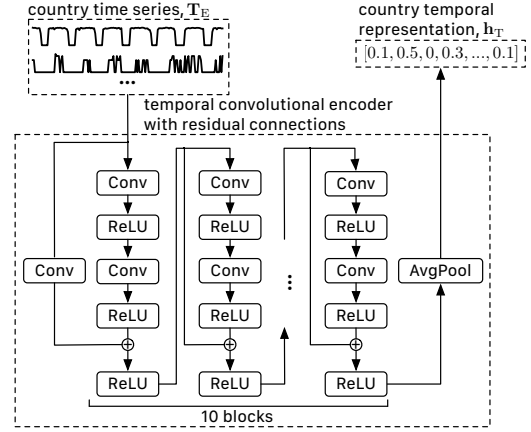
country time series, $\mathbf{T}_\text{E}$

...

country temporal representation, $\mathbf{h}_\text{T}$

$[0.1, 0.5, 0, 0.3, ..., 0.1]$

temporal convolutional encoder with residual connections

Conv

Conv

ReLU

Conv

ReLU

ReLU

Conv

ReLU

Conv

ReLU

ReLU

⋮

Conv

ReLU

Conv

ReLU

ReLU

AvgPool

10 blocks